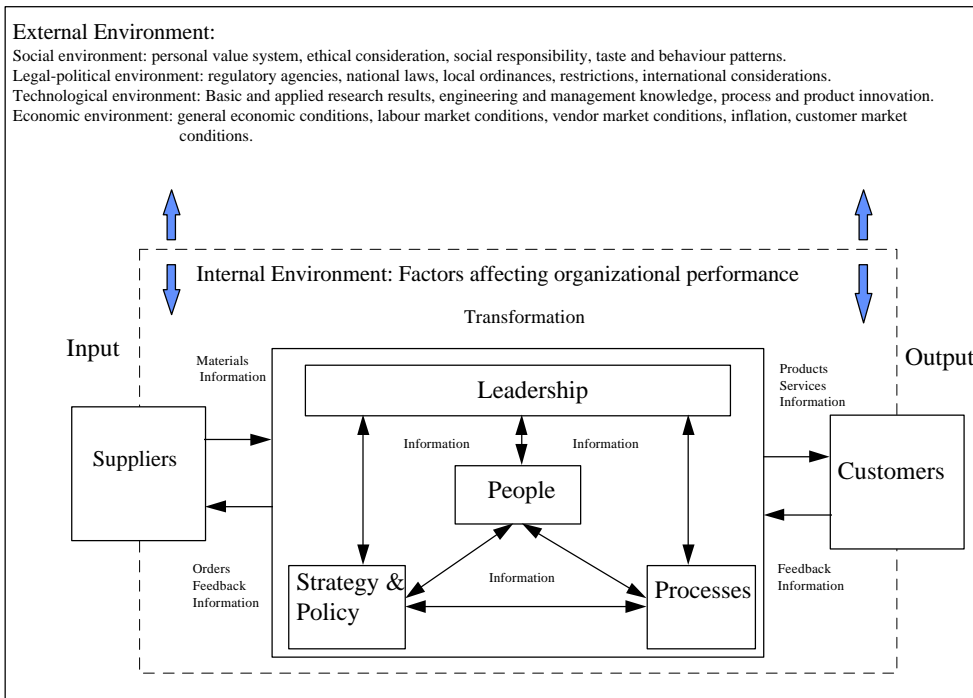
External Environment:

Social environment: personal value system, ethical consideration, social responsibility, taste and behaviour patterns.
Legal-political environment: regulatory agencies, national laws, local ordinances, restrictions, international considerations.
Technological environment: Basic and applied research results, engineering and management knowledge, process and product innovation.
Economic environment: general economic conditions, labour market conditions, vendor market conditions, inflation, customer market conditions.

Internal Environment: Factors affecting organizational performance

Transformation

Input

Output

Materials
Information

Products
Services
Information

Leadership

Information

Information

Suppliers

People

Customers

Orders
Feedback
Information

Information

Feedback
Information

Strategy &
Policy

Processes